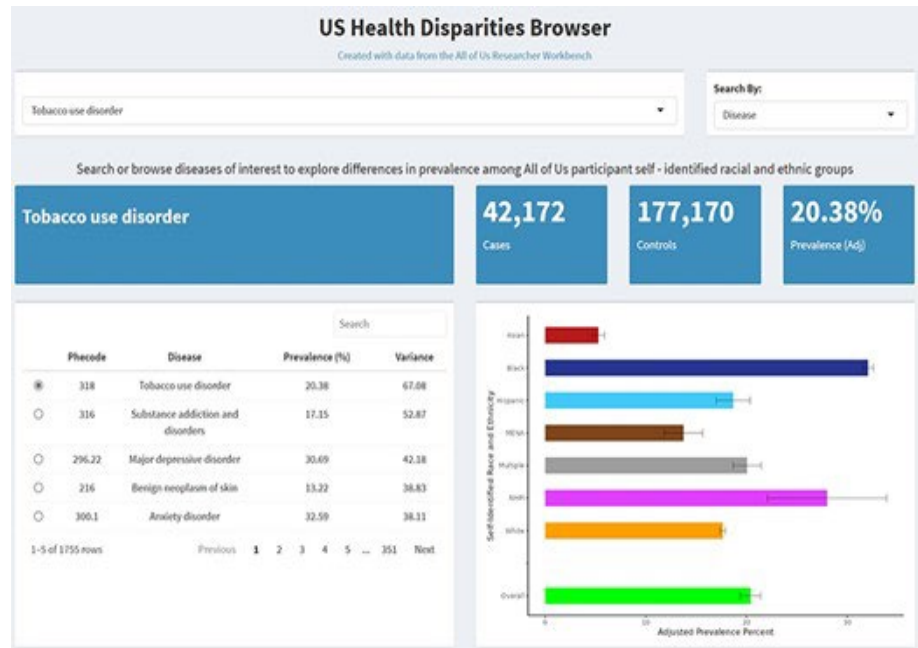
US Health Disparities Browser

Created with data from the All of Us Researcher Workbench

Tobacco use disorder

Search By:

Disease

Search or browse diseases of interest to explore differences in prevalence among All of Us participant self - identified racial and ethnic groups

Tobacco use disorder

42,172
Cases

177,170
Controls

20.38%
Prevalence (Adj)

Search

| | Phecode | Disease | Prevalence (%) | Variance |
|---|---|---|---|---|
| ◉ | 318 | Tobacco use disorder | 20.38 | 67.08 |
| ○ | 316 | Substance addiction and disorders | 17.15 | 52.87 |
| ○ | 296.22 | Major depressive disorder | 30.69 | 42.18 |
| ○ | 216 | Benign neoplasm of skin | 13.22 | 38.83 |
| ○ | 300.1 | Anxiety disorder | 32.59 | 38.11 |

1-5 of 1755 rows

Previous 1 2 3 4 5 ... 351 Next

Asian
Black
Hispanic
MENA
Multiple
NHPI
White
Overall

Self-Identified Race and Ethnicity

0
10
20
30

Adjusted Prevalence Percent